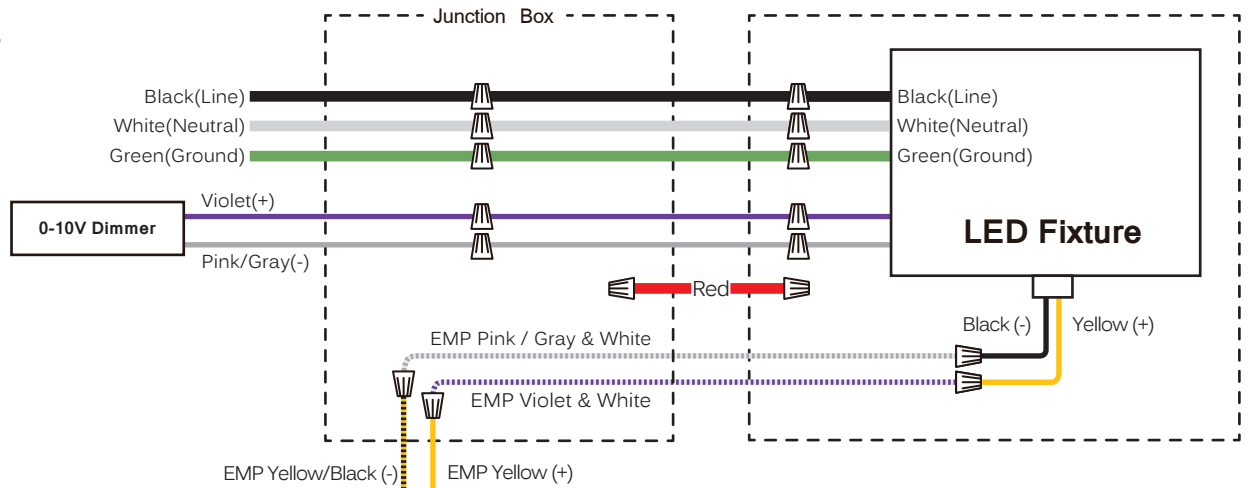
Junction Box

Black(Line)
White(Neutral)
Green(Ground)

Black(Line)
White(Neutral)
Green(Ground)

0-10V Dimmer

Violet(+)
Pink/Gray(-)

LED Fixture

Red

Black (-)
Yellow (+)

EMP Pink / Gray & White
EMP Violet & White

EMP Yellow/Black (-)
EMP Yellow (+)